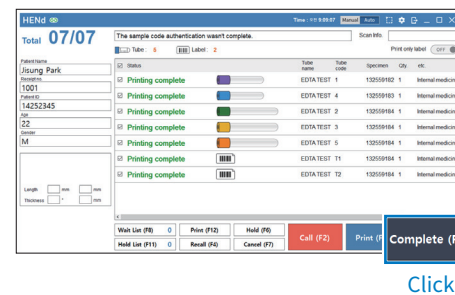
HENd

Time : 오전 9:09:07 Manual Auto

Total 07/07

The sample code authentication wasn't complete.

Scan Info.

Tube : 5 Label : 2

Print only label OFF

Patient Name
Jisung Park
Receipt no.
1001
Patient ID
14252345
Age
22
Gender
M

Length mm mm
Thickness ° mm

| | Status | | Tube name | Tube code | Specimen | Qty | etc. |
|---|---|---|---|---|---|---|---|
| ☑ | Printing complete | | EDTA TEST | 1 | 132559182 | 1 | Internal medicin |
| ☑ | Printing complete | | EDTA TEST | 4 | 132559183 | 1 | Internal medicin |
| ☑ | Printing complete | | EDTA TEST | 2 | 132559184 | 1 | Internal medicin |
| ☑ | Printing complete | | EDTA TEST | 3 | 132559184 | 1 | Internal medicin |
| ☑ | Printing complete | | EDTA TEST | 5 | 132559185 | 1 | Internal medicin |
| ☑ | Printing complete | | EDTA TEST | T1 | 132559185 | 1 | Internal medicin |
| ☑ | Printing complete | | EDTA TEST | T2 | 132559184 | 1 | Internal medicin |

Wait List (F8) 0
Print (F12)
Hold (F6)
Hold List (F11) 0
Recall (F4)
Cancel (F7)
Call (F2)
Print (F
Complete (F

Click